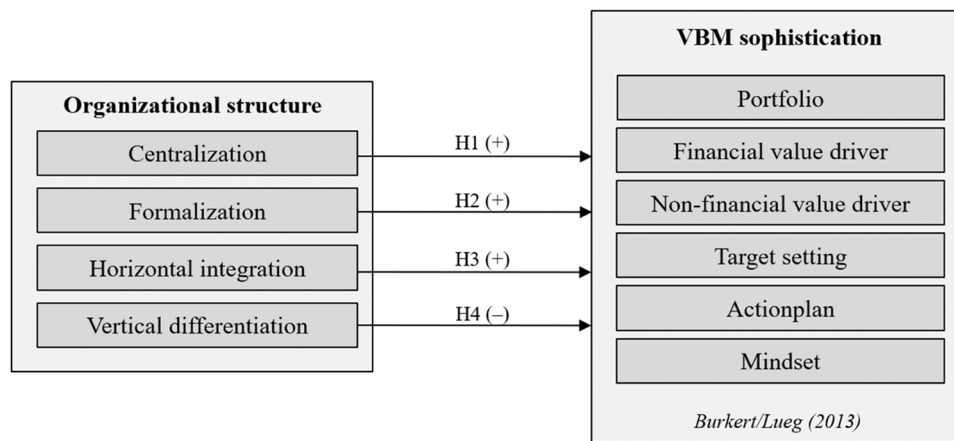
Organizational structure

Centralization

Formalization

Horizontal integration

Vertical differentiation

H1 (+)

H2 (+)

H3 (+)

H4 (–)

VBM sophistication

Portfolio

Financial value driver

Non-financial value driver

Target setting

Actionplan

Mindset

Burkert/Lueg (2013)